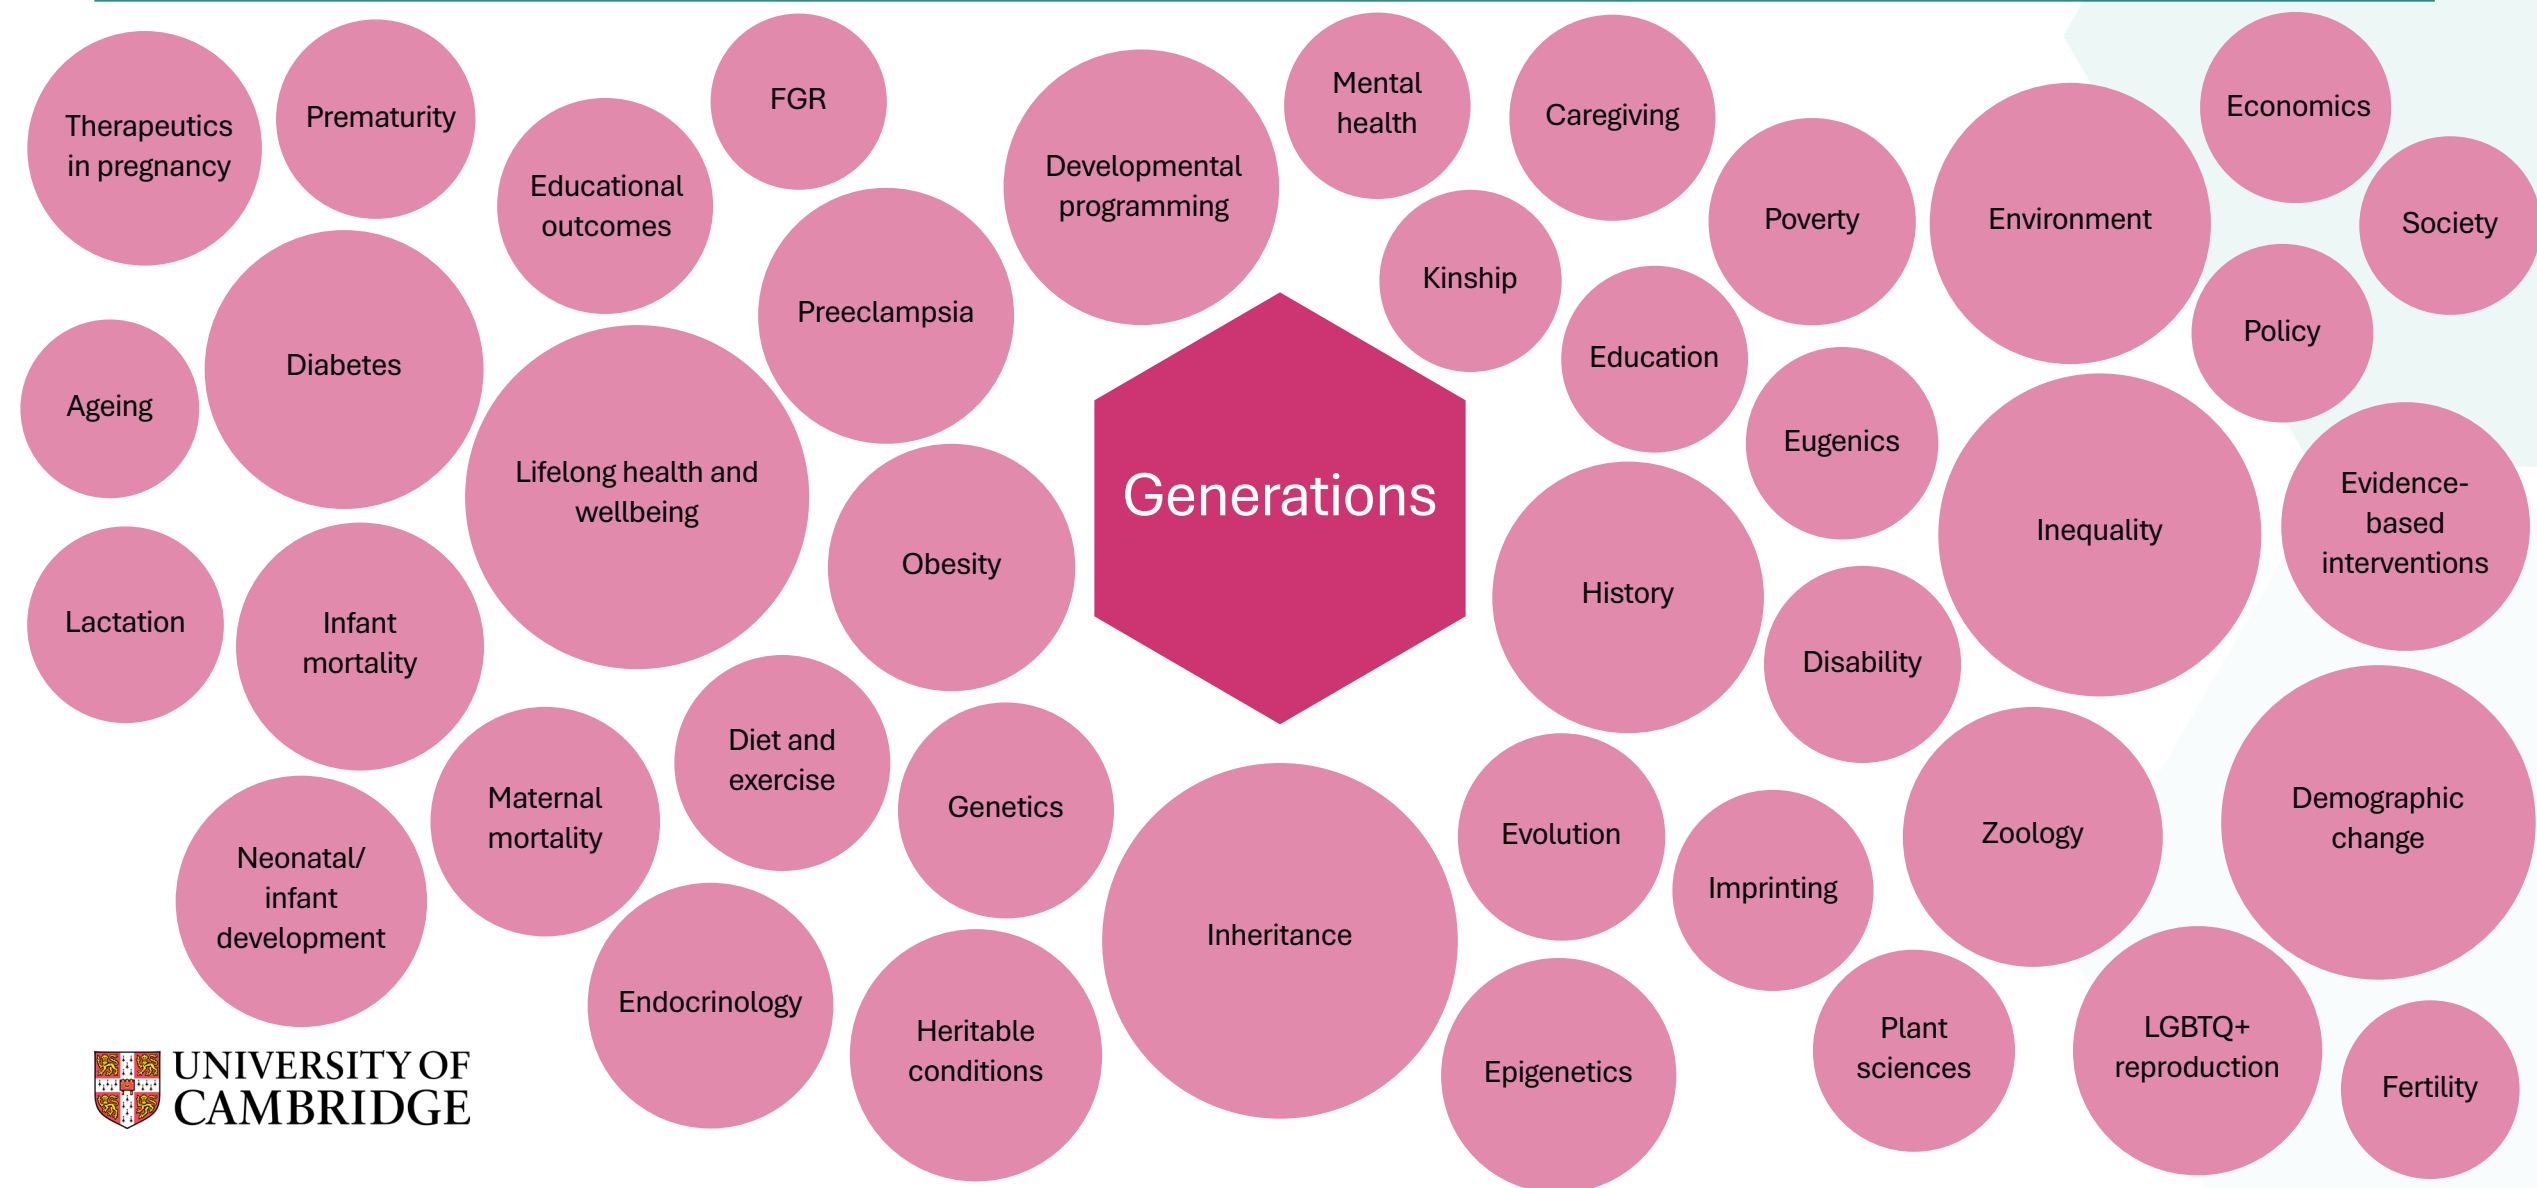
Therapeutics in pregnancy

Prematurity

Educational outcomes

FGR

Developmental programming

Mental health

Caregiving

Economics

Poverty

Environment

Society

Kinship

Preeclampsia

Diabetes

Ageing

Education

Policy

Lifelong health and wellbeing

Generations

Eugenics

Inequality

Evidence-based interventions

Obesity

History

Lactation

Infant mortality

Disability

Diet and exercise

Maternal mortality

Genetics

Evolution

Zoology

Demographic change

Neonatal/ infant development

Imprinting

Inheritance

Endocrinology

Heritable conditions

Epigenetics

Plant sciences

LGBTQ+ reproduction

Fertility

UNIVERSITY OF CAMBRIDGE